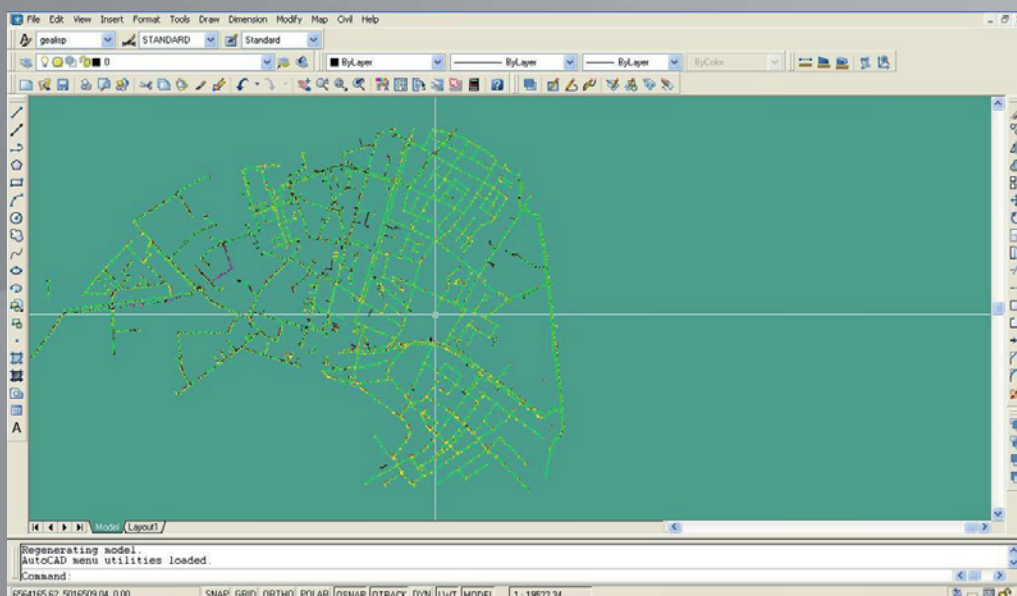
File Edit View Insert Format Tools Draw Dimension Modify Map Civil Help

gealisp STANDARD Standard

0 ByLayer ByLayer ByLayer ByColor

A

Model Layout1

Regenerating model.
AutoCAD menu utilities loaded.
Command:

6564165.62, 5016509.04, 0.00 SNAP GRID ORTHO POLAR OSNAP OTRACK DYN LWT MODEL 1 : 19572.34